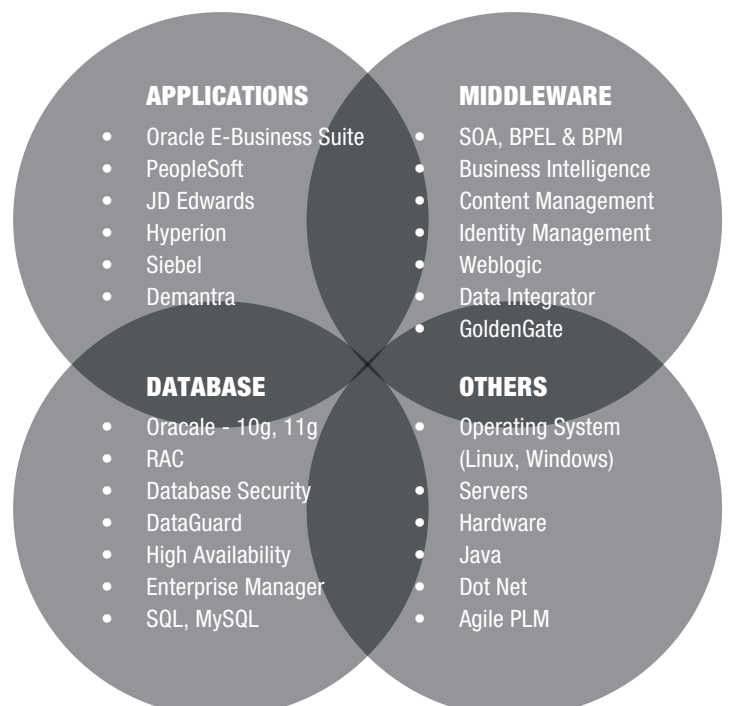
APPLICATIONS
- Oracle E-Business Suite
- PeopleSoft
- JD Edwards
- Hyperion
- Siebel
- Demantra

MIDDLEWARE
- SOA, BPEL & BPM
- Business Intelligence
- Content Management
- Identity Management
- Weblogic
- Data Integrator
- GoldenGate

DATABASE
- Oracale - 10g, 11g
- RAC
- Database Security
- DataGuard
- High Availability
- Enterprise Manager
- SQL, MySQL

OTHERS
- Operating System (Linux, Windows)
- Servers
- Hardware
- Java
- Dot Net
- Agile PLM